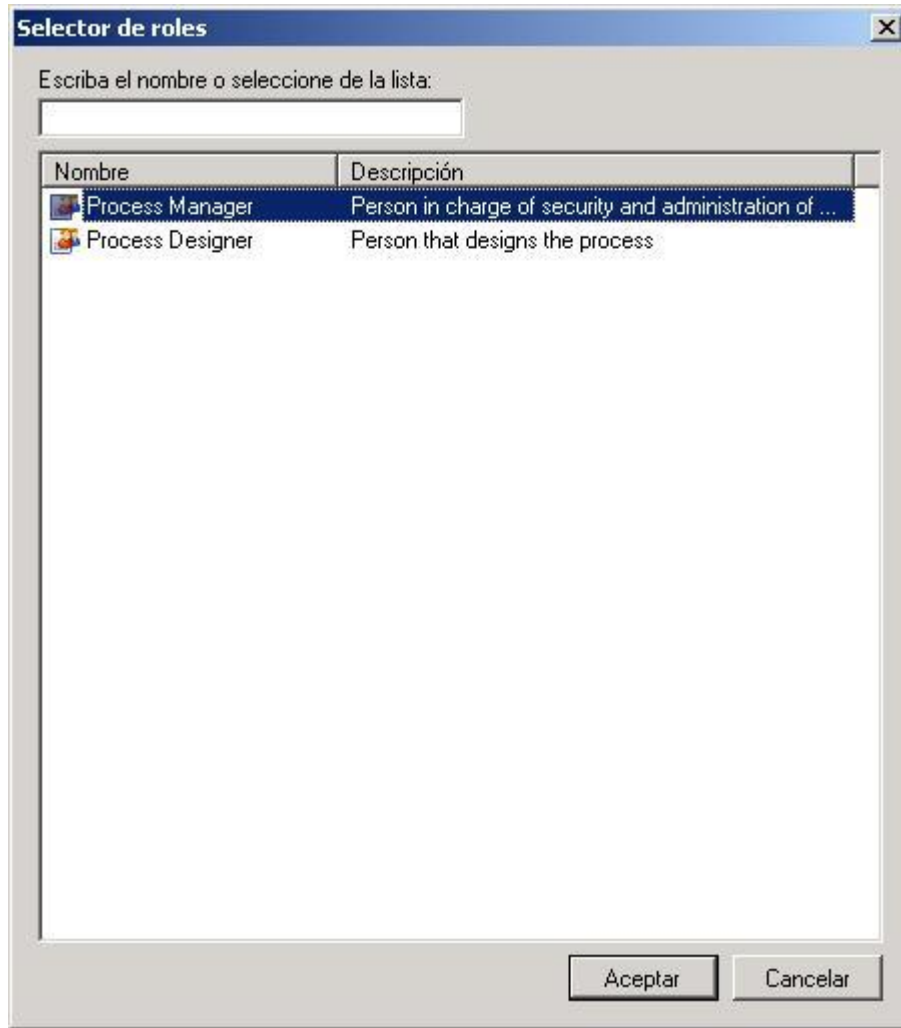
Selector de roles

Escriba el nombre o seleccione de la lista:

| Nombre | Descripción |
|---|---|
| Process Manager | Person in charge of security and administration of ... |
| Process Designer | Person that designs the process |

Aceptar

Cancelar